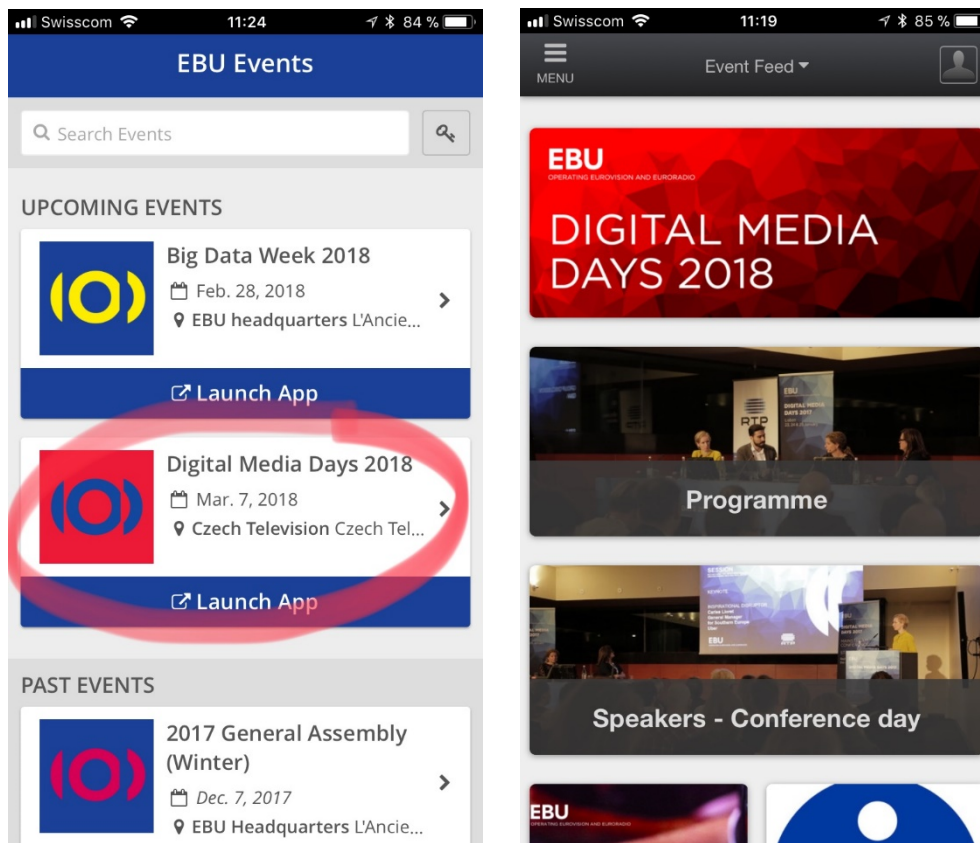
Swisscom 11:24 84 %

EBU Events

Search Events

UPCOMING EVENTS

Big Data Week 2018
Feb. 28, 2018
EBU headquarters L'Ancie...

Launch App

Digital Media Days 2018
Mar. 7, 2018
Czech Television Czech Tel...

Launch App

PAST EVENTS

2017 General Assembly (Winter)
Dec. 7, 2017
EBU Headquarters L'Ancie...

Swisscom 11:19 85 %

MENU

Event Feed

EBU
OPERATING EUROVISION AND EURORADIO
DIGITAL MEDIA DAYS 2018

Programme

Speakers - Conference day

EBU
OPERATING EUROVISION AND EURORADIO